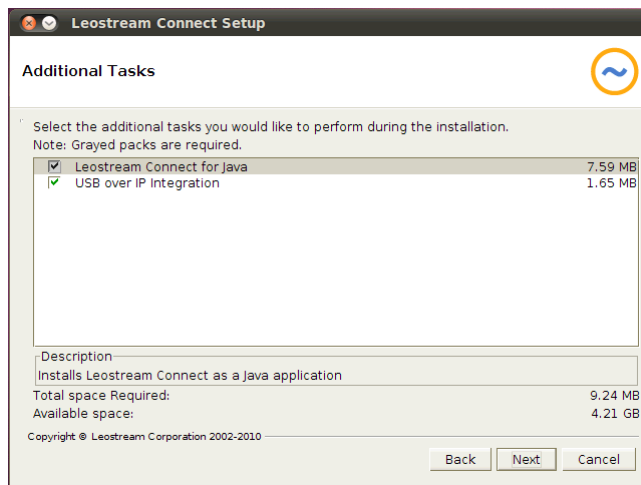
Leostream Connect Setup

Additional Tasks

Select the additional tasks you would like to perform during the installation.
Note: Grayed packs are required.

| | | |
|---|---|---|
| ☑ | Leostream Connect for Java | 7.59 MB |
| ✓ | USB over IP Integration | 1.65 MB |

Description
Installs Leostream Connect as a Java application

Total space Required: 9.24 MB
Available space: 4.21 GB

Copyright © Leostream Corporation 2002-2010

Back Next Cancel